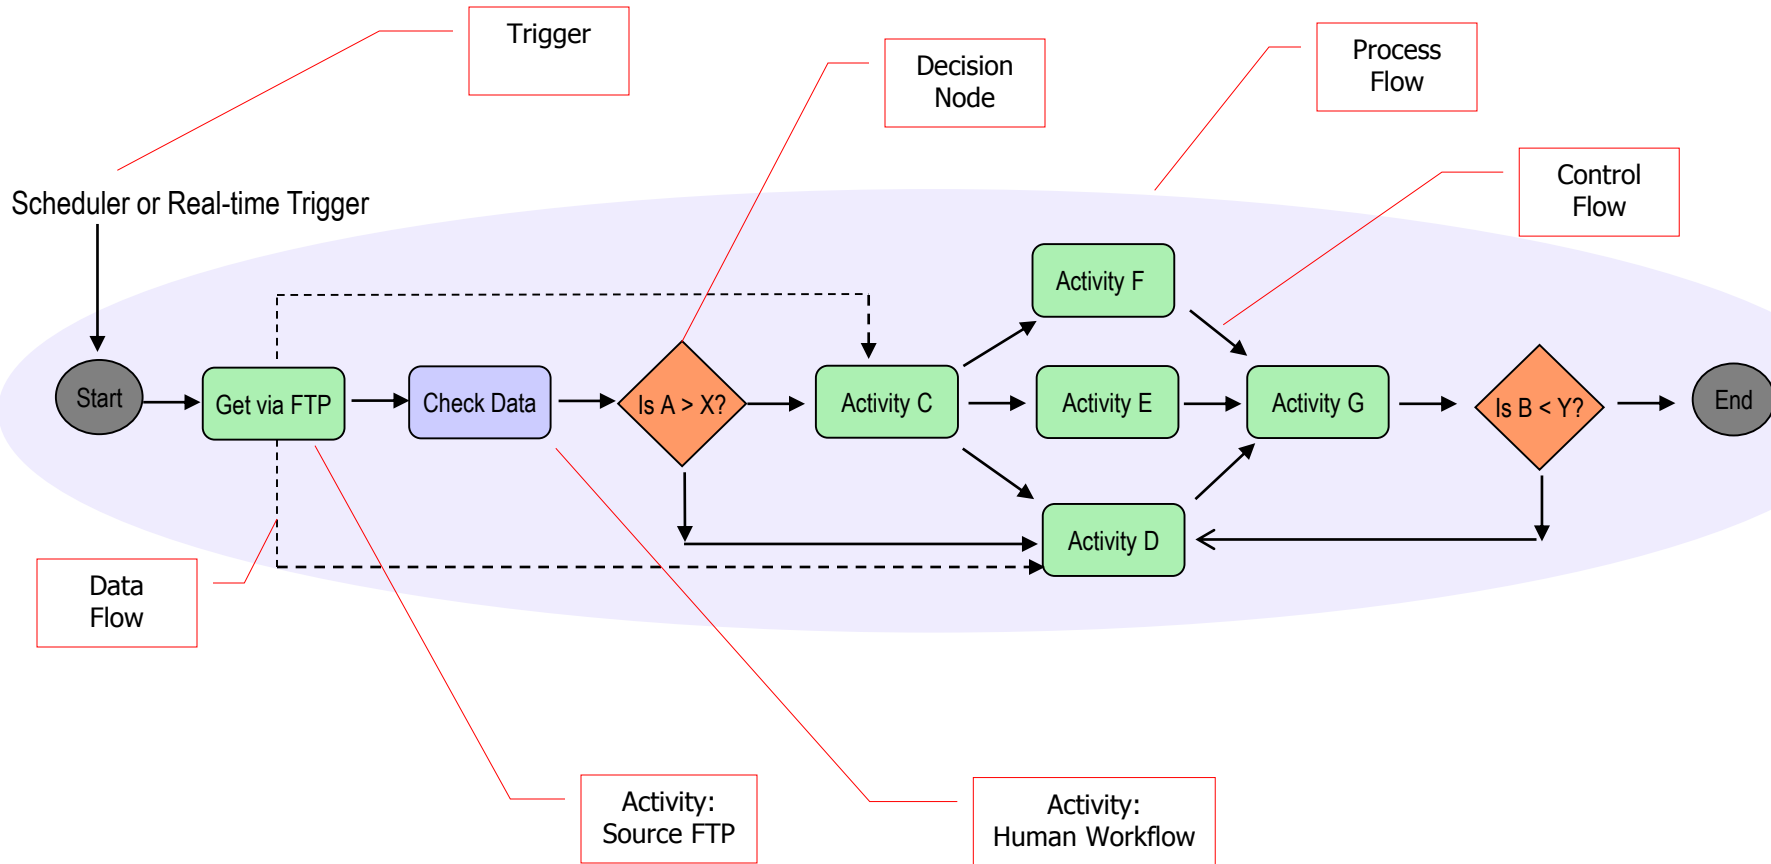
Trigger

Decision Node

Process Flow

Control Flow

Scheduler or Real-time Trigger

Start

Get via FTP

Check Data

Is A > X?

Activity C

Activity F

Activity E

Activity D

Activity G

Is B < Y?

End

Data Flow

Activity: Source FTP

Activity: Human Workflow